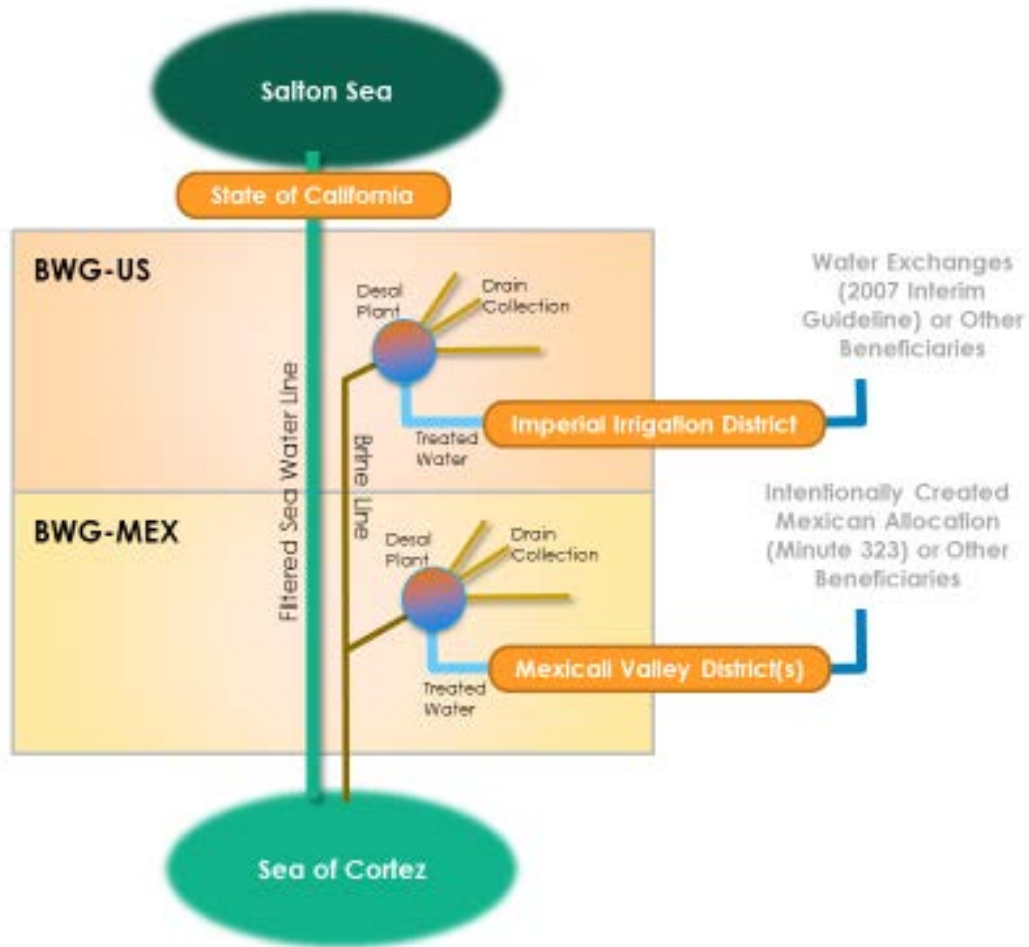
Salton Sea

State of California

BWG-US

Desal Plant

Drain Collection

Water Exchanges (2007 Interim Guideline) or Other Beneficiaries

Imperial Irrigation District

Treated Water

Filtered Sea Water Line

Brine Line

BWG-MEX

Desal Plant

Drain Collection

Intentionally Created Mexican Allocation (Minute 323) or Other Beneficiaries

Mexicali Valley District(s)

Treated Water

Sea of Cortez